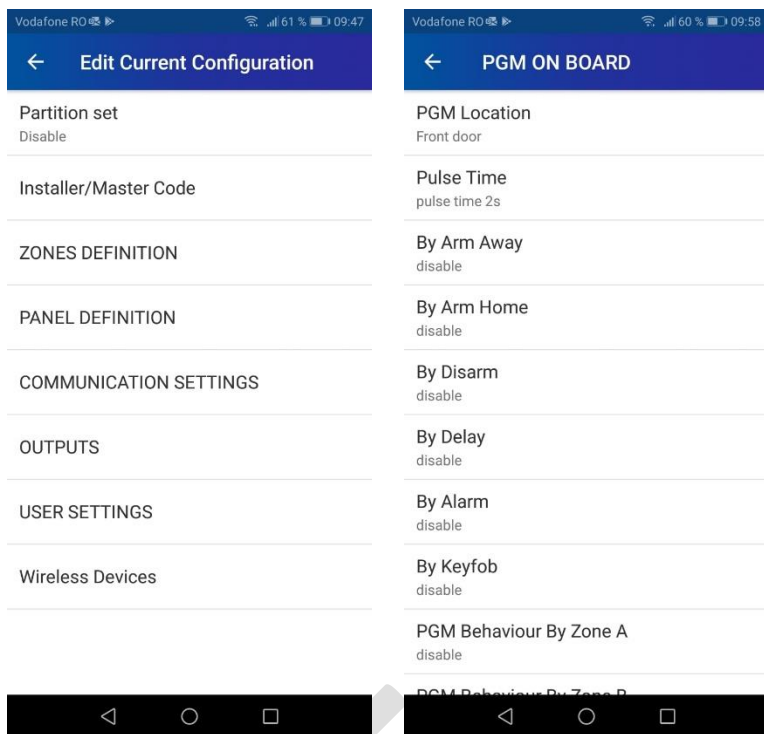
Vodafone RO 61 % 09:47

Edit Current Configuration

Partition set
Disable

Installer/Master Code

ZONES DEFINITION

PANEL DEFINITION

COMMUNICATION SETTINGS

OUTPUTS

USER SETTINGS

Wireless Devices

Vodafone RO 60 % 09:58

PGM ON BOARD

PGM Location
Front door

Pulse Time
pulse time 2s

By Arm Away
disable

By Arm Home
disable

By Disarm
disable

By Delay
disable

By Alarm
disable

By Keyfob
disable

PGM Behaviour By Zone A
disable

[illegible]